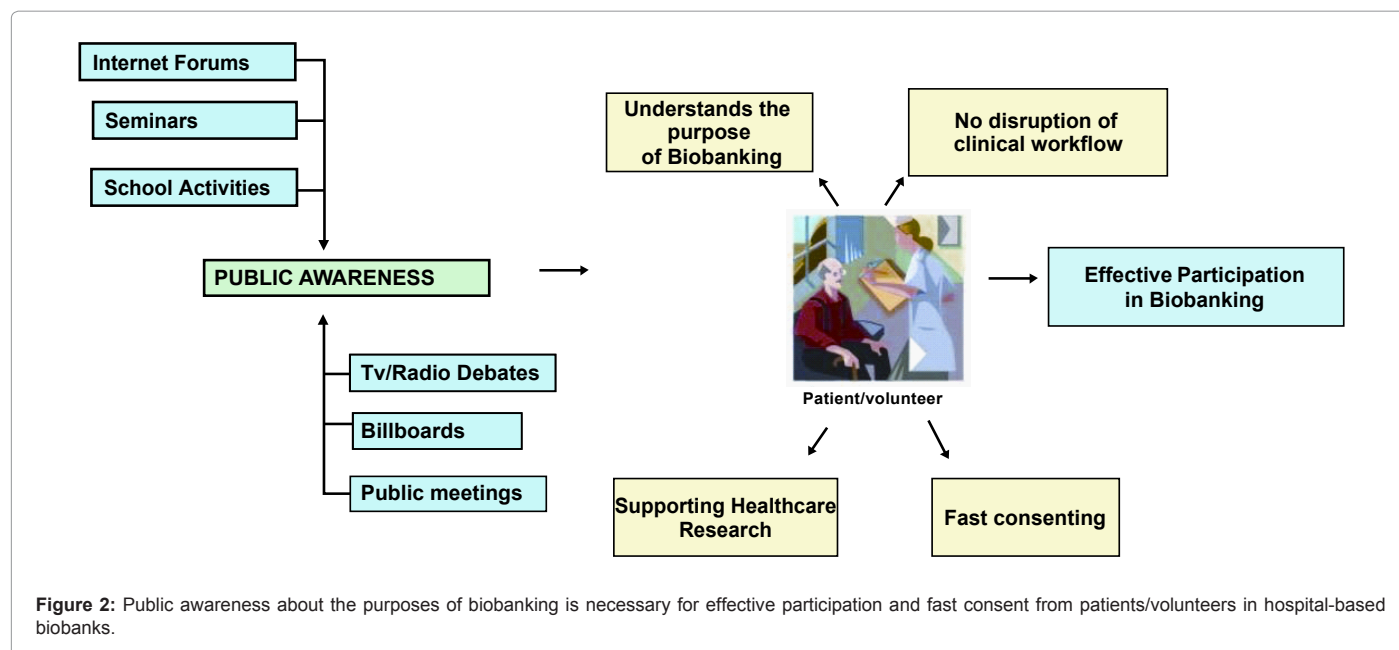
Internet Forums

Seminars

School Activities

PUBLIC AWARENESS

Tv/Radio Debates

Billboards

Public meetings

Understands the purpose of Biobanking

No disruption of clinical workflow

Patient/volunteer

Effective Participation in Biobanking

Supporting Healthcare Research

Fast consenting

**Figure 2:** Public awareness about the purposes of biobanking is necessary for effective participation and fast consent from patients/volunteers in hospital-based biobanks.